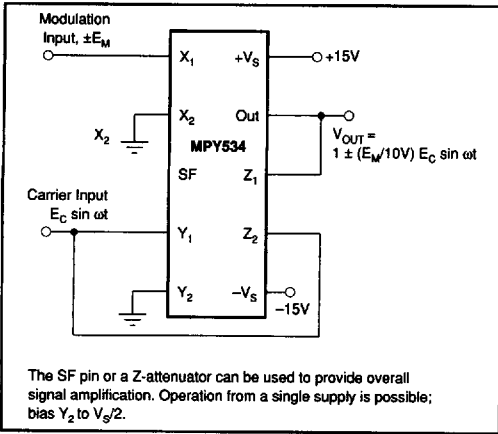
Modulation Input, $\pm E_M$

$X_1$

$+V_S$

+15V

$X_2$

Out

$X_2$

MPY534

$V_{OUT} = 1 \pm (E_M/10V)\ E_C \sin \omega t$

SF

$Z_1$

Carrier Input

$E_C \sin \omega t$

$Y_1$

$Z_2$

$Y_2$

$-V_S$

–15V

The SF pin or a Z-attenuator can be used to provide overall signal amplification. Operation from a single supply is possible; bias $Y_2$ to $V_S/2$.